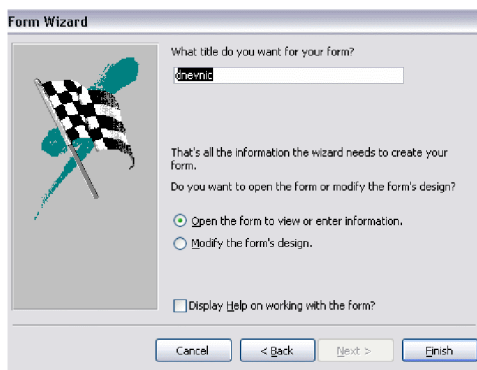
Form Wizard

What title do you want for your form?

dnevnic

That's all the information the wizard needs to create your form.

Do you want to open the form or modify the form's design?

Open the form to view or enter information.

Modify the form's design.

Display Help on working with the form?

Cancel

< Back

Next >

Finish